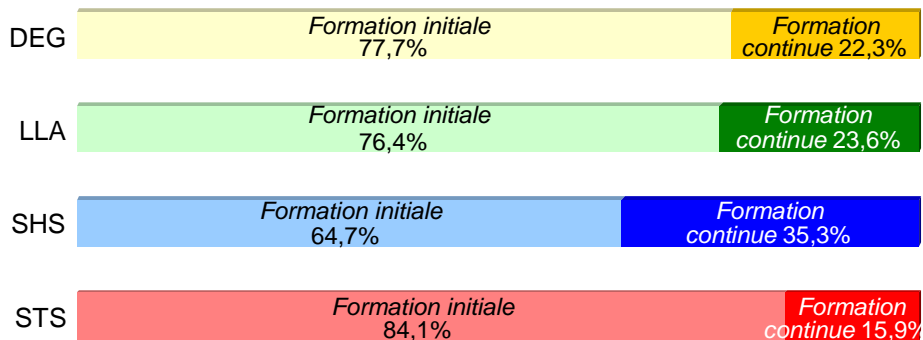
DEG
Formation initiale
77,7%
Formation continue 22,3%

LLA
Formation initiale
76,4%
Formation continue 23,6%

SHS
Formation initiale
64,7%
Formation continue 35,3%

STS
Formation initiale
84,1%
Formation continue 15,9%